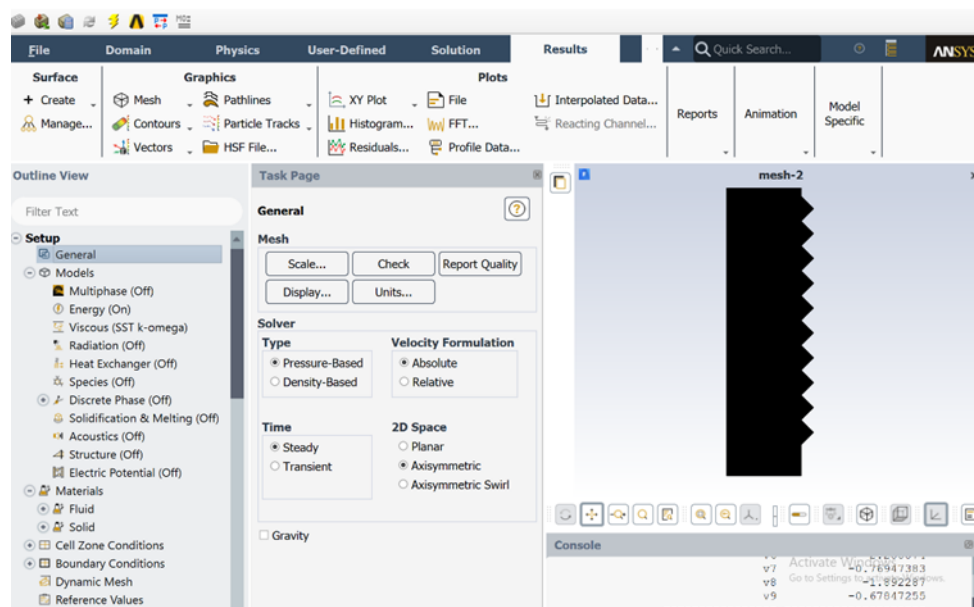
File Domain Physics User-Defined Solution Results Quick Search... ANSYS

Surface
Create
Manage...

Graphics
Mesh
Contours
Vectors
Pathlines
Particle Tracks
HSF File...

Plots
XY Plot
Histogram...
Residuals...
File
FFT...
Profile Data...
Interpolated Data...
Reacting Channel...

Reports
Animation
Model Specific

Outline View
Filter Text
Setup
General
Models
Multiphase (Off)
Energy (On)
Viscous (SST k-omega)
Radiation (Off)
Heat Exchanger (Off)
Species (Off)
Discrete Phase (Off)
Solidification & Melting (Off)
Acoustics (Off)
Structure (Off)
Electric Potential (Off)
Materials
Fluid
Solid
Cell Zone Conditions
Boundary Conditions
Dynamic Mesh
Reference Values

Task Page
General
Mesh
Scale... Check Report Quality
Display... Units...
Solver
Type
Pressure-Based
Density-Based
Velocity Formulation
Absolute
Relative
Time
Steady
Transient
2D Space
Planar
Axisymmetric
Axisymmetric Swirl
Gravity

mesh-2

Console
v7 -0.76947383
v8 -1.892287
v9 -0.67847255
Activate Windows
Go to Settings to activate Windows.